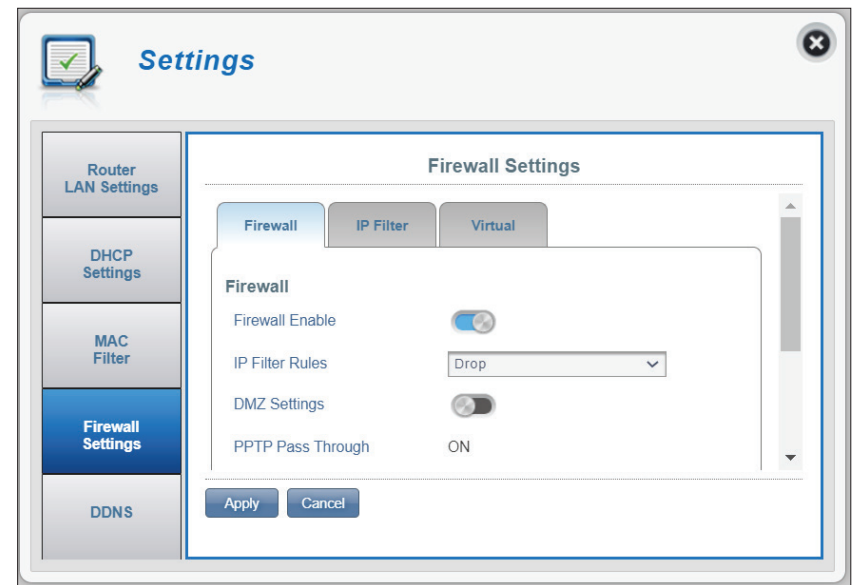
Settings

Router LAN Settings

DHCP Settings

MAC Filter

Firewall Settings

DDNS

Firewall Settings

Firewall | IP Filter | Virtual

Firewall

Firewall Enable

IP Filter Rules | Drop

DMZ Settings

PPTP Pass Through | ON

Apply | Cancel